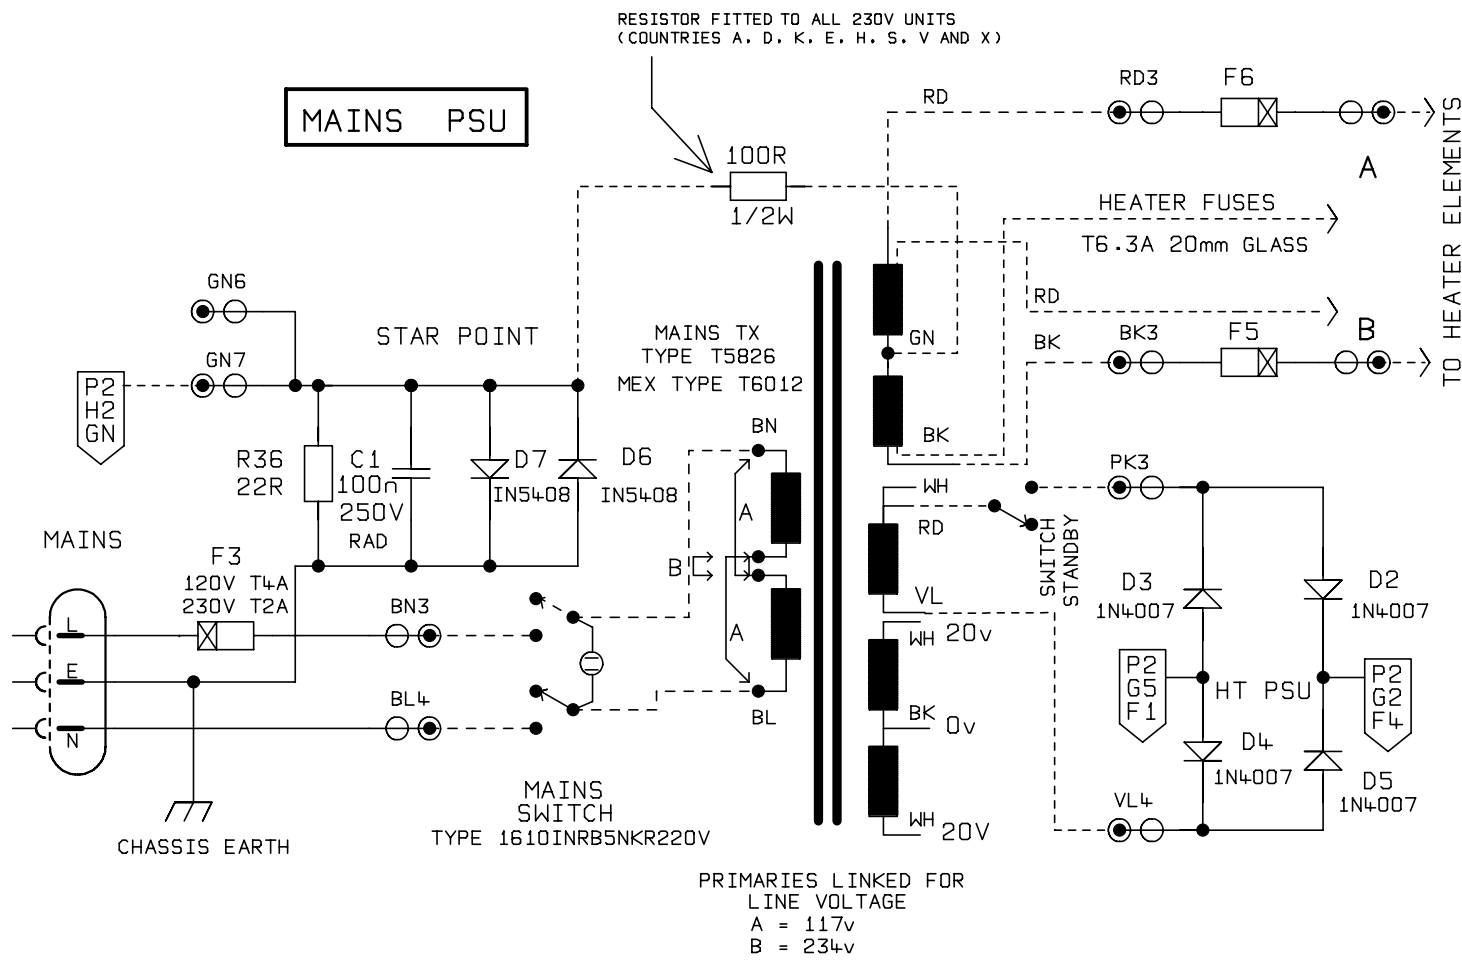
RESISTOR FITTED TO ALL 230V UNITS
(COUNTRIES A. D. K. E. H. S. V AND X)

MAINS PSU

100R
1/2W

RD
RD3
F6
A
TO HEATER ELEMENTS
HEATER FUSES
T6.3A 20mm GLASS
RD
B
BK
BK3
F5

GN6
GN7
P2
H2
GN
STAR POINT
MAINS TX
TYPE T5826
MEX TYPE T6012
GN
BK

R36
22R
C1
100n
250V
RAD
D7
IN5408
D6
IN5408
BN
A
B
A
BL

MAINS
F3
120V T4A
230V T2A
BN3
BL4
L
E
N

WH
RD
VL
WH 20v
BK 0v
WH 20V
SWITCH
STANDBY
PK3
D3
1N4007
D2
1N4007
P2
G5
F1
HT PSU
P2
G2
F4
D4
1N4007
D5
1N4007
VL4

MAINS
SWITCH
TYPE 1610INRB5NKR220V

CHASSIS EARTH

PRIMARIES LINKED FOR
LINE VOLTAGE
A = 117v
B = 234v